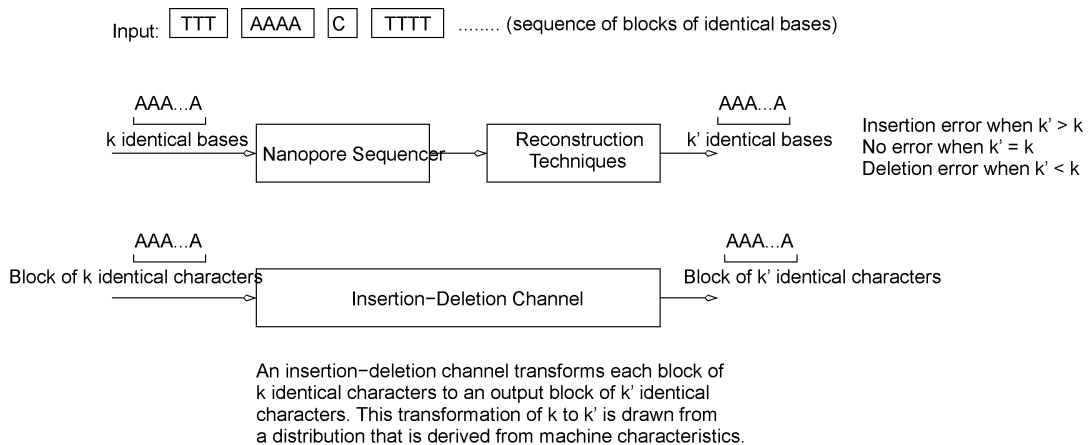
Input: TTT AAAA C TTTT ........ (sequence of blocks of identical bases)

AAA...A
k identical bases

Nanopore Sequencer

Reconstruction Techniques

AAA...A
k' identical bases

Insertion error when k' > k
No error when k' = k
Deletion error when k' < k

AAA...A
Block of k identical characters

Insertion−Deletion Channel

AAA...A
Block of k' identical characters

An insertion−deletion channel transforms each block of k identical characters to an output block of k' identical characters. This transformation of k to k' is drawn from a distribution that is derived from machine characteristics.